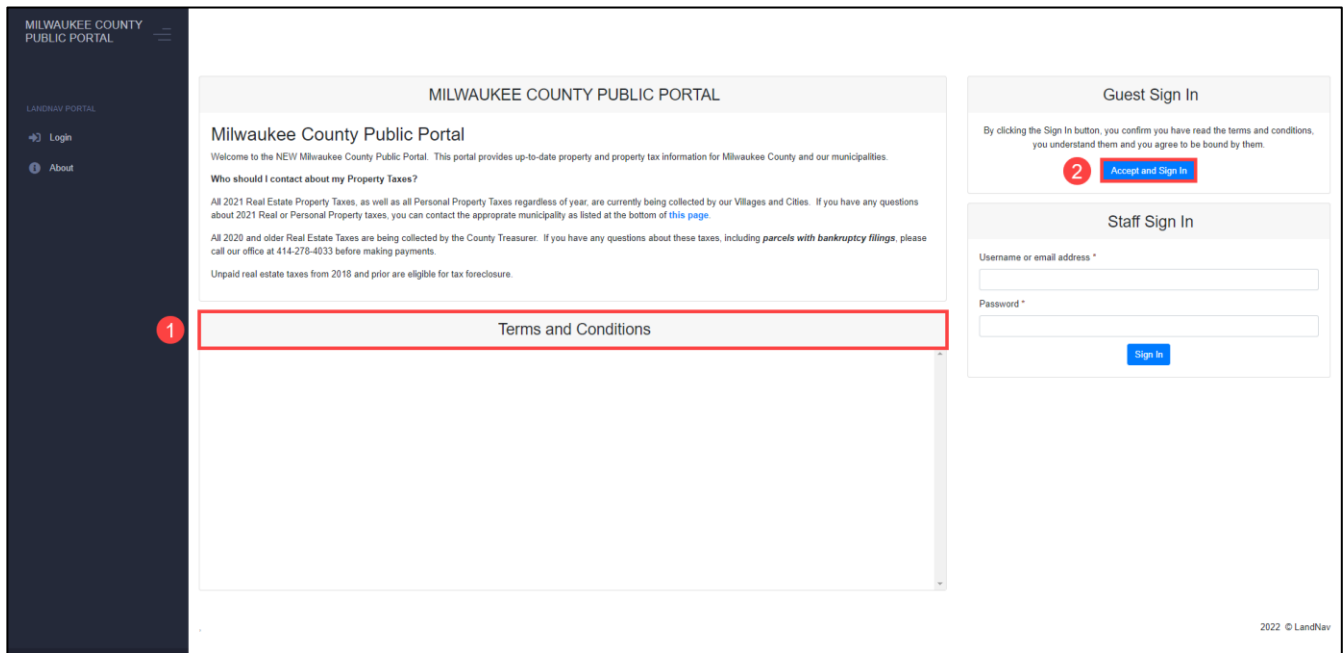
MILWAUKEE COUNTY PUBLIC PORTAL

LANDNAV PORTAL

Login

About

MILWAUKEE COUNTY PUBLIC PORTAL

Milwaukee County Public Portal

Welcome to the NEW Milwaukee County Public Portal. This portal provides up-to-date property and property tax information for Milwaukee County and our municipalities.

Who should I contact about my Property Taxes?

All 2021 Real Estate Property Taxes, as well as all Personal Property Taxes regardless of year, are currently being collected by our Villages and Cities. If you have any questions about 2021 Real or Personal Property taxes, you can contact the approprate municipality as listed at the bottom of this page.

All 2020 and older Real Estate Taxes are being collected by the County Treasurer. If you have any questions about these taxes, including parcels with bankruptcy filings, please call our office at 414-278-4033 before making payments.

Unpaid real estate taxes from 2018 and prior are eligible for tax foreclosure.

1

Terms and Conditions

Guest Sign In

By clicking the Sign In button, you confirm you have read the terms and conditions, you understand them and you agree to be bound by them.

2

Accept and Sign In

Staff Sign In

Username or email address *

Password *

Sign In

2022 © LandNav